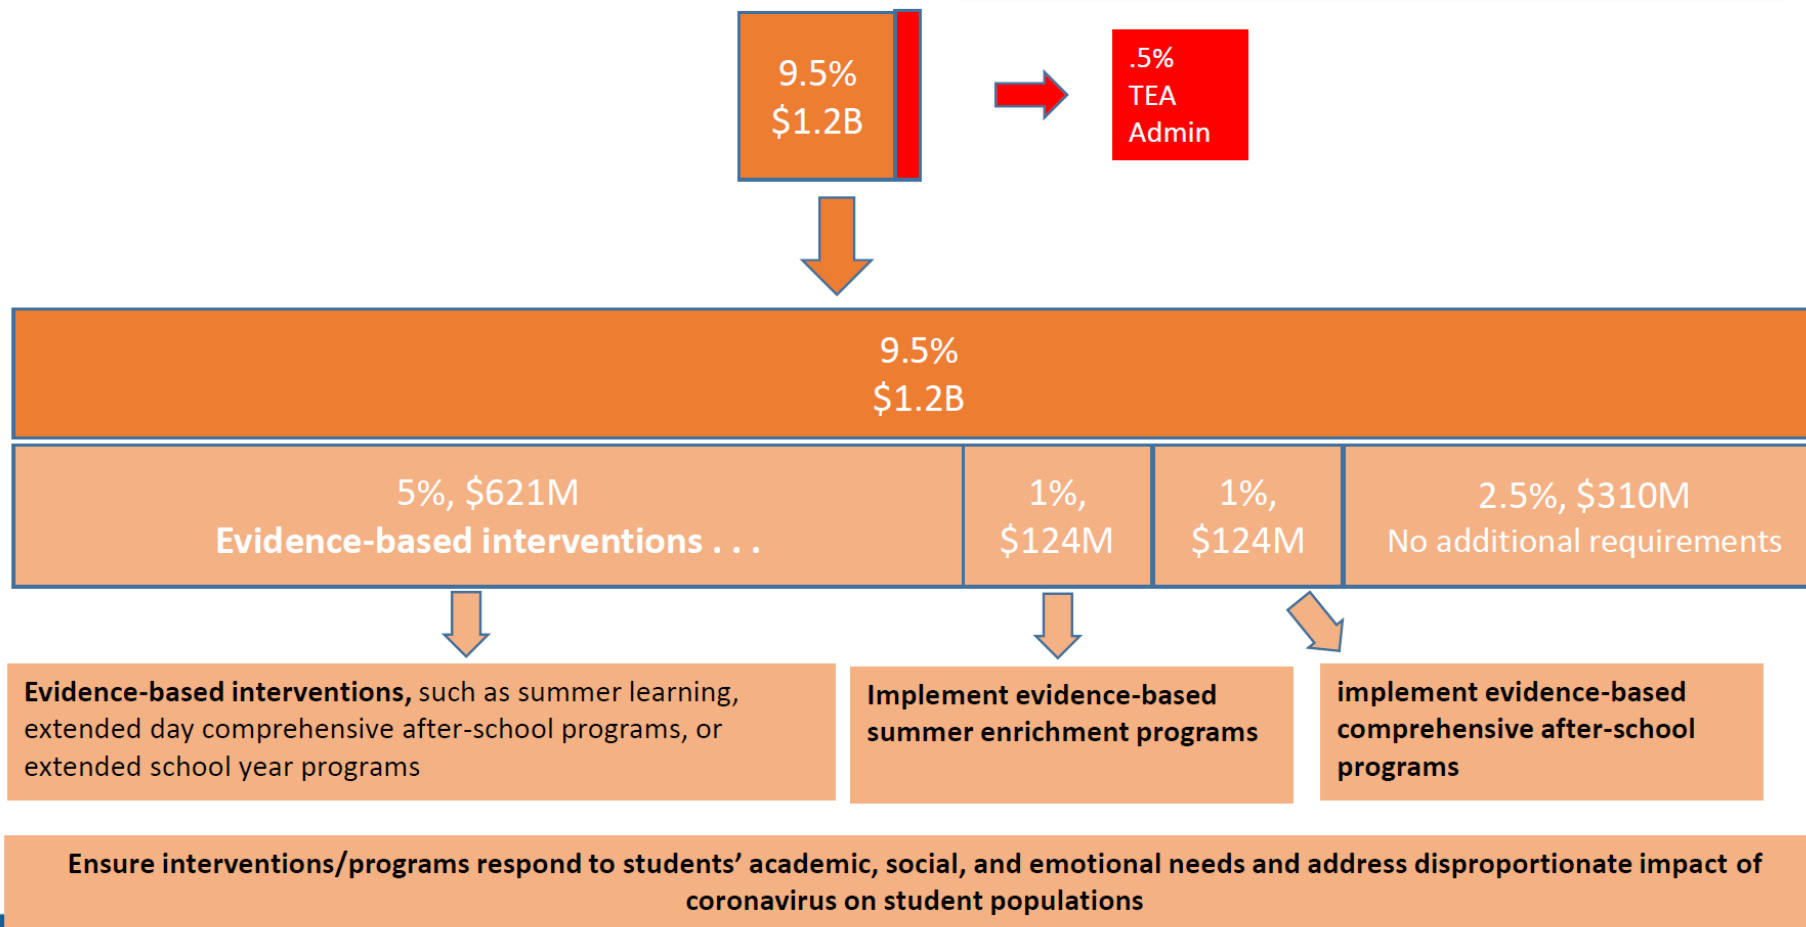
9.5%
\$1.2B

.5%
TEA
Admin

9.5%
\$1.2B

5%, \$621M
Evidence-based interventions . . .

1%,
\$124M

1%,
\$124M

2.5%, \$310M
No additional requirements

Evidence-based interventions, such as summer learning, extended day comprehensive after-school programs, or extended school year programs

Implement evidence-based summer enrichment programs

implement evidence-based comprehensive after-school programs

Ensure interventions/programs respond to students' academic, social, and emotional needs and address disproportionate impact of coronavirus on student populations